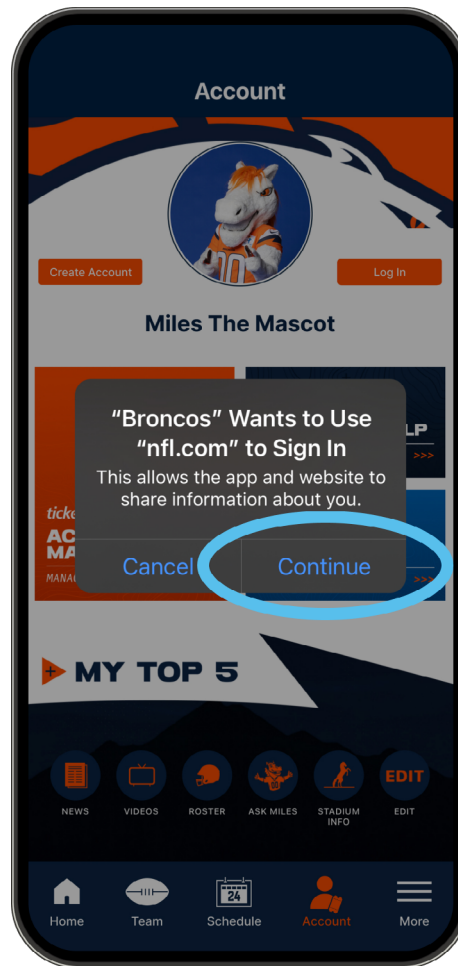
Account

Create Account

Log In

Miles The Mascot

“Broncos” Wants to Use “nfl.com” to Sign In

This allows the app and website to share information about you.

Cancel

Continue

ticke
AC
MA
MANAG

LP
>>>

>>>

MY TOP 5

NEWS

VIDEOS

ROSTER

ASK MILES

STADIUM INFO

EDIT

EDIT

Home

Team

24

Schedule

Account

More